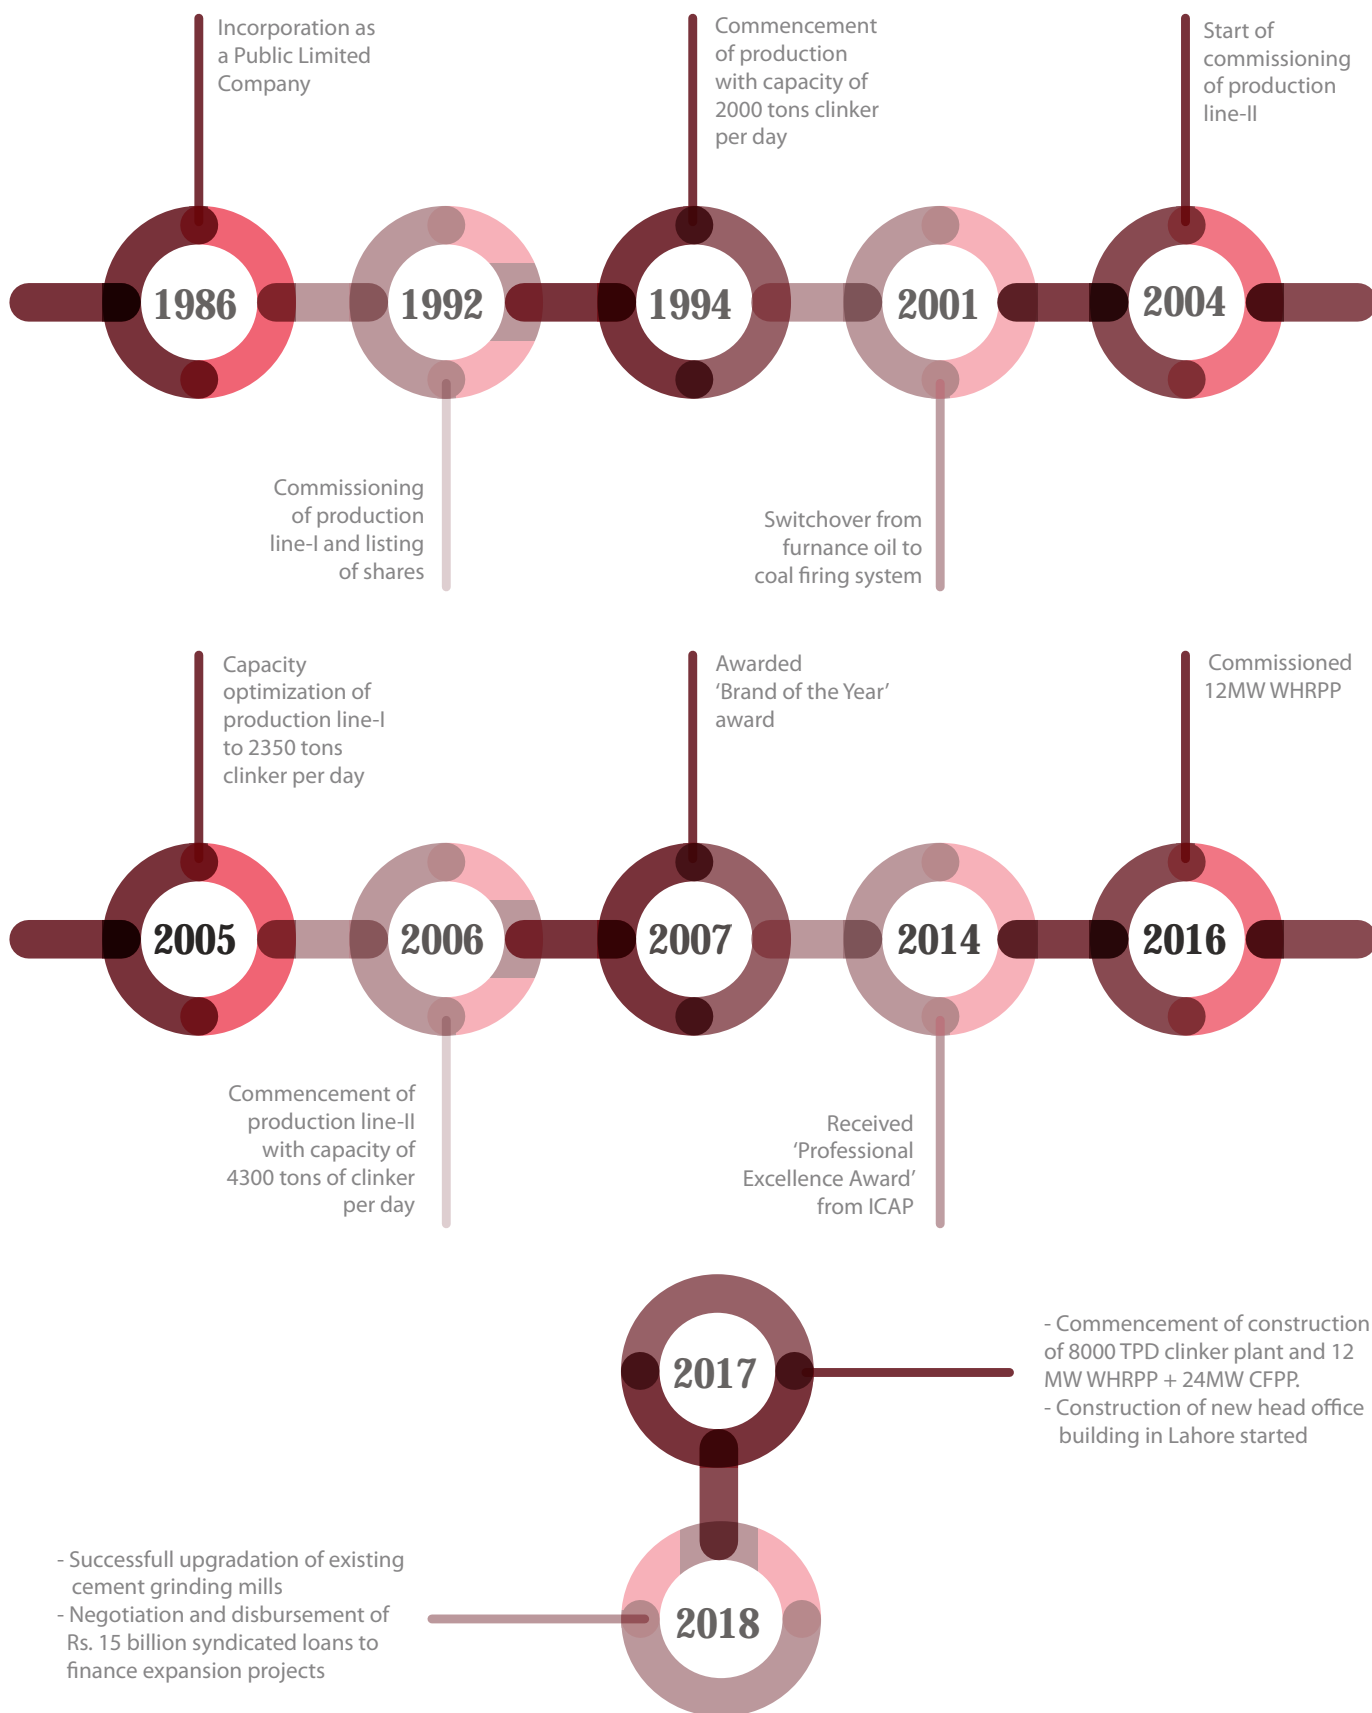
Incorporation as a Public Limited Company

Commencement of production with capacity of 2000 tons clinker per day

Start of commissioning of production line-II

1986

1992

1994

2001

2004

Commissioning of production line-I and listing of shares

Switchover from furnance oil to coal firing system

Capacity optimization of production line-I to 2350 tons clinker per day

Awarded 'Brand of the Year' award

Commissioned 12MW WHRPP

2005

2006

2007

2014

2016

Commencement of production line-II with capacity of 4300 tons of clinker per day

Received 'Professional Excellence Award' from ICAP

2017

- Commencement of construction of 8000 TPD clinker plant and 12 MW WHRPP + 24MW CFPP.
- Construction of new head office building in Lahore started

- Successfull upgradation of existing cement grinding mills
- Negotiation and disbursement of Rs. 15 billion syndicated loans to finance expansion projects

2018